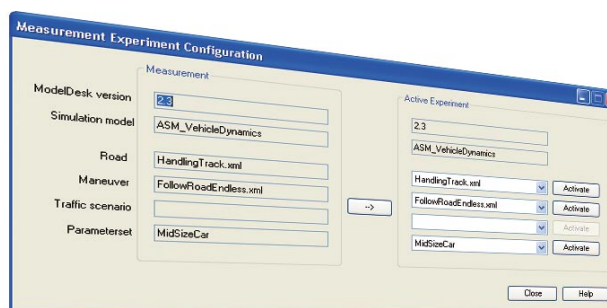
Measurement Experiment Configuration

Measurement

ModelDesk version
2.3
Simulation model
ASM_VehicleDynamics
Road
HandlingTrack.xml
Maneuver
FollowRoadEndless.xml
Traffic scenario
Parameterset
MidSizeCar

-->

Active Experiment
2.3
ASM_VehicleDynamics
HandlingTrack.xml
Activate
FollowRoadEndless.xml
Activate
Activate
MidSizeCar
Activate

Close
Help